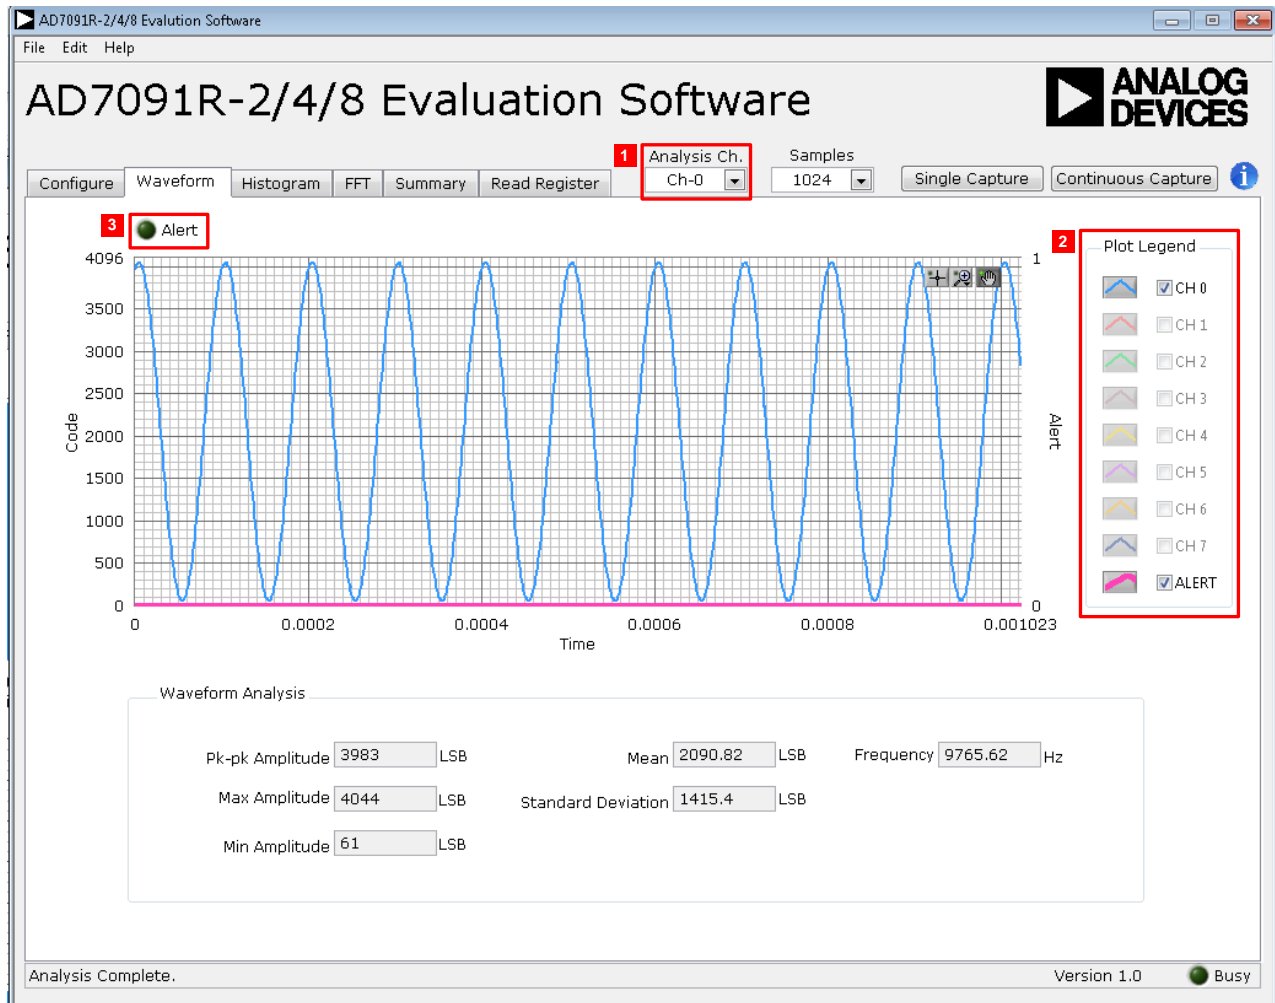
AD7091R-2/4/8 Evalution Software

File Edit Help

AD7091R-2/4/8 Evaluation Software

ANALOG DEVICES

Configure | Waveform | Histogram | FFT | Summary | Read Register

1 Analysis Ch. Ch-0

Samples 1024

Single Capture | Continuous Capture

3 Alert

2 Plot Legend

CH 0
CH 1
CH 2
CH 3
CH 4
CH 5
CH 6
CH 7
ALERT

4096
3500
3000
2500
2000
1500
1000
500
0

Code

1
Alert
0

0 0.0002 0.0004 0.0006 0.0008 0.001023

Time

Waveform Analysis

Pk-pk Amplitude 3983 LSB
Max Amplitude 4044 LSB
Min Amplitude 61 LSB

Mean 2090.82 LSB
Standard Deviation 1415.4 LSB

Frequency 9765.62 Hz

Analysis Complete.

Version 1.0

Busy